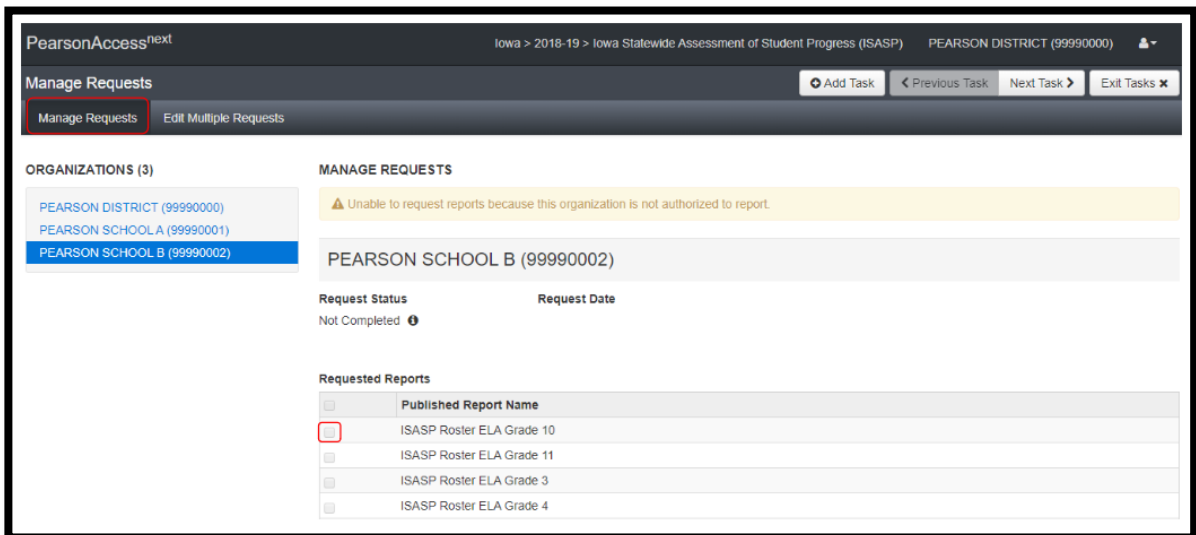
PearsonAccess$^{next}$

Iowa > 2018-19 > Iowa Statewide Assessment of Student Progress (ISASP) PEARSON DISTRICT (99990000)

Manage Requests

Add Task | Previous Task | Next Task | Exit Tasks

Manage Requests | Edit Multiple Requests

ORGANIZATIONS (3)

PEARSON DISTRICT (99990000)
PEARSON SCHOOL A (99990001)
PEARSON SCHOOL B (99990002)

MANAGE REQUESTS

Unable to request reports because this organization is not authorized to report.

PEARSON SCHOOL B (99990002)

Request Status
Not Completed

Request Date

Requested Reports

| | Published Report Name |
|---|---|
| | ISASP Roster ELA Grade 10 |
| | ISASP Roster ELA Grade 11 |
| | ISASP Roster ELA Grade 3 |
| | ISASP Roster ELA Grade 4 |